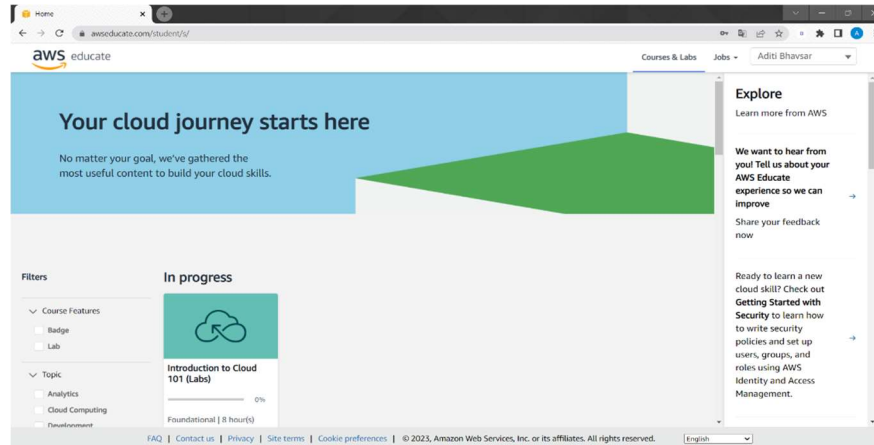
Home

awseducate.com/student/s/

aws educate

Courses & Labs   Jobs   Aditi Bhavsar

Your cloud journey starts here

No matter your goal, we've gathered the most useful content to build your cloud skills.

Explore

Learn more from AWS

We want to hear from you! Tell us about your AWS Educate experience so we can improve

Share your feedback now

Ready to learn a new cloud skill? Check out Getting Started with Security to learn how to write security policies and set up users, groups, and roles using AWS Identity and Access Management.

Filters

Course Features

Badge

Lab

Topic

Analytics

Cloud Computing

Development

In progress

Introduction to Cloud 101 (Labs)

0%

Foundational | 8 hour(s)

FAQ | Contact us | Privacy | Site terms | Cookie preferences | © 2023, Amazon Web Services, Inc. or its affiliates. All rights reserved.

English